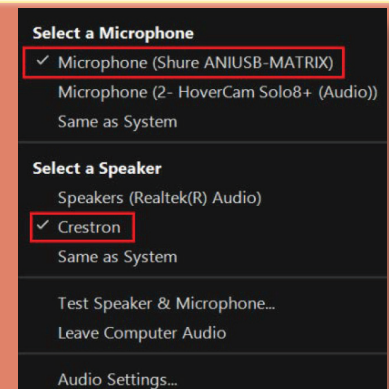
Select a Microphone
✓ Microphone (Shure ANIUSB-MATRIX)
Microphone (2- HoverCam Solo8+ (Audio))
Same as System

Select a Speaker
Speakers (Realtek(R) Audio)
✓ Crestron
Same as System

Test Speaker & Microphone...
Leave Computer Audio

Audio Settings...